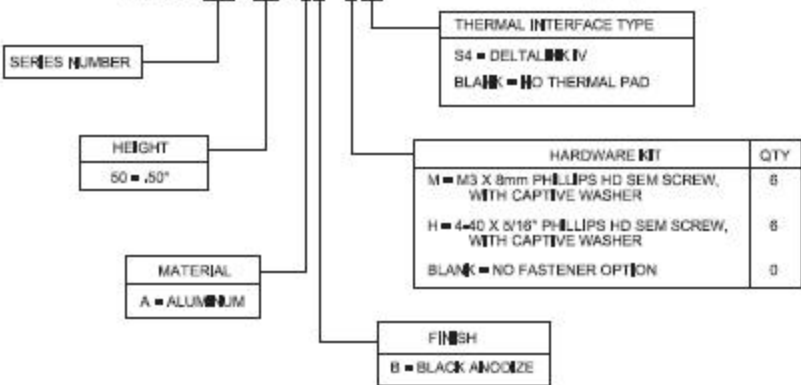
SERIES NUMBER

HEIGHT

50 = .50"

MATERIAL

A = ALUMINUM

THERMAL INTERFACE TYPE

S4 = DELTALINK IV

BLANK = NO THERMAL PAD

| HARDWARE KIT | QTY |
|---|---|
| M = M3 X 8mm PHILLIPS HD SEM SCREW, WITH CAPTIVE WASHER | 6 |
| H = 4-40 X 5/16" PHILLIPS HD SEM SCREW, WITH CAPTIVE WASHER | 6 |
| BLANK = NO FASTENER OPTION | 0 |

FINISH

B = BLACK ANODIZE